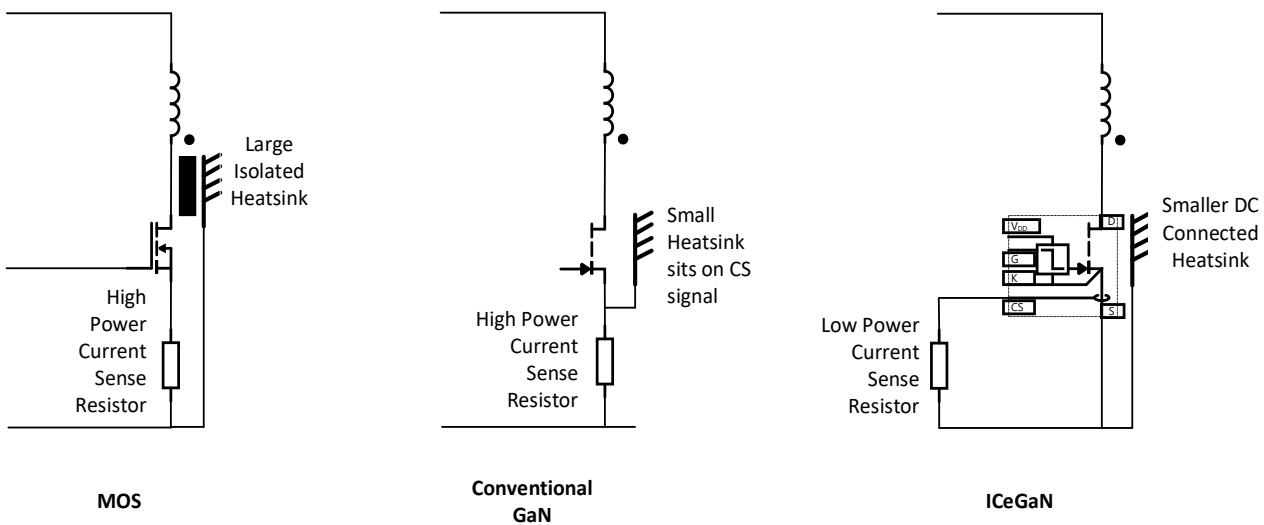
Large Isolated Heatsink

High Power Current Sense Resistor

MOS

Small Heatsink sits on CS signal

High Power Current Sense Resistor

Conventional GaN

$V_{DD}$
G
K
CS
D
S

Smaller DC Connected Heatsink

Low Power Current Sense Resistor

ICeGaN